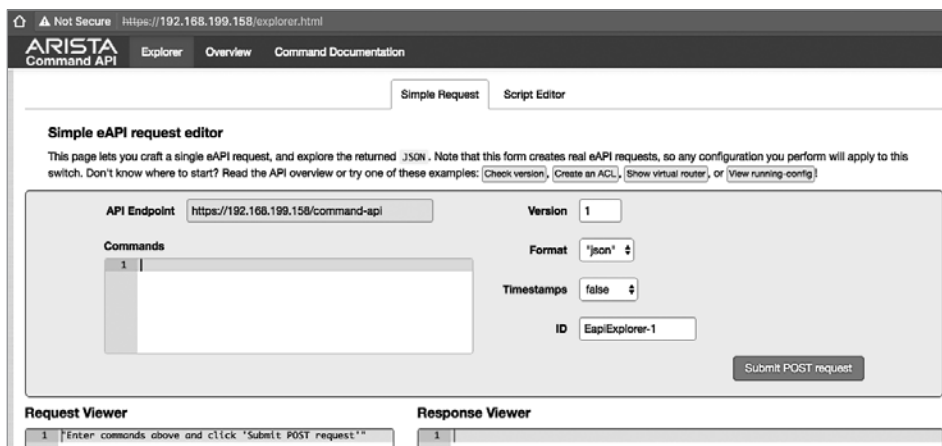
Not Secure https://192.168.199.158/explorer.html

ARISTA Command API

Explorer Overview Command Documentation

Simple Request Script Editor

Simple eAPI request editor

This page lets you craft a single eAPI request, and explore the returned JSON. Note that this form creates real eAPI requests, so any configuration you perform will apply to this switch. Don't know where to start? Read the API overview or try one of these examples: Check version, Create an ACL, Show virtual router, or View running-config!

API Endpoint https://192.168.199.158/command-api

Version 1

Commands

1

Format "json"

Timestamps false

ID EapiExplorer-1

Submit POST request

Request Viewer

1 "Enter commands above and click 'Submit POST request'"

Response Viewer

1